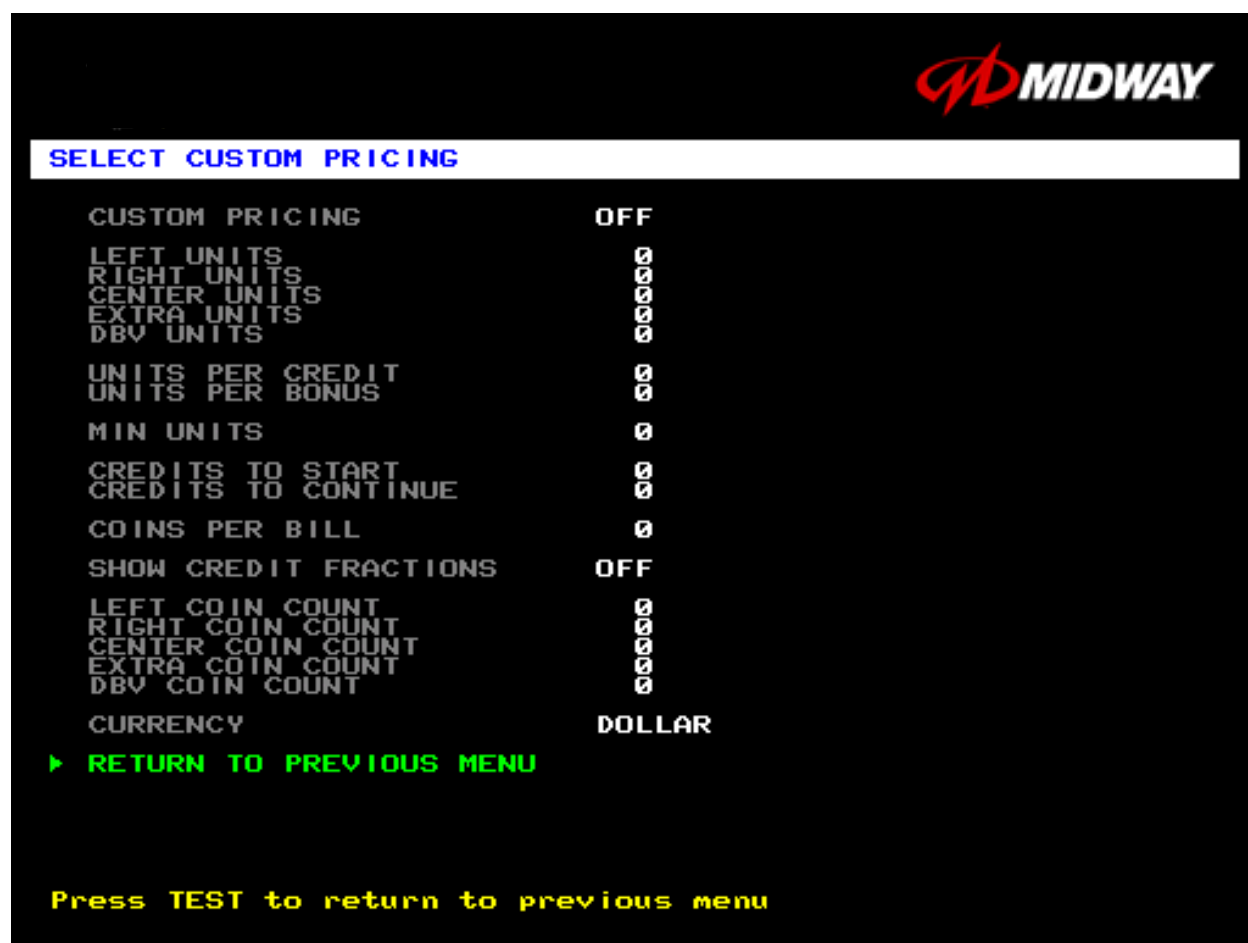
MIDWAY

SELECT CUSTOM PRICING

CUSTOM PRICING OFF

LEFT UNITS 0
RIGHT UNITS 0
CENTER UNITS 0
EXTRA UNITS 0
DBV UNITS 0

UNITS PER CREDIT 0
UNITS PER BONUS 0

MIN UNITS 0

CREDITS TO START 0
CREDITS TO CONTINUE 0

COINS PER BILL 0

SHOW CREDIT FRACTIONS OFF

LEFT COIN COUNT 0
RIGHT COIN COUNT 0
CENTER COIN COUNT 0
EXTRA COIN COUNT 0
DBV COIN COUNT 0

CURRENCY DOLLAR

▸ RETURN TO PREVIOUS MENU

Press TEST to return to previous menu